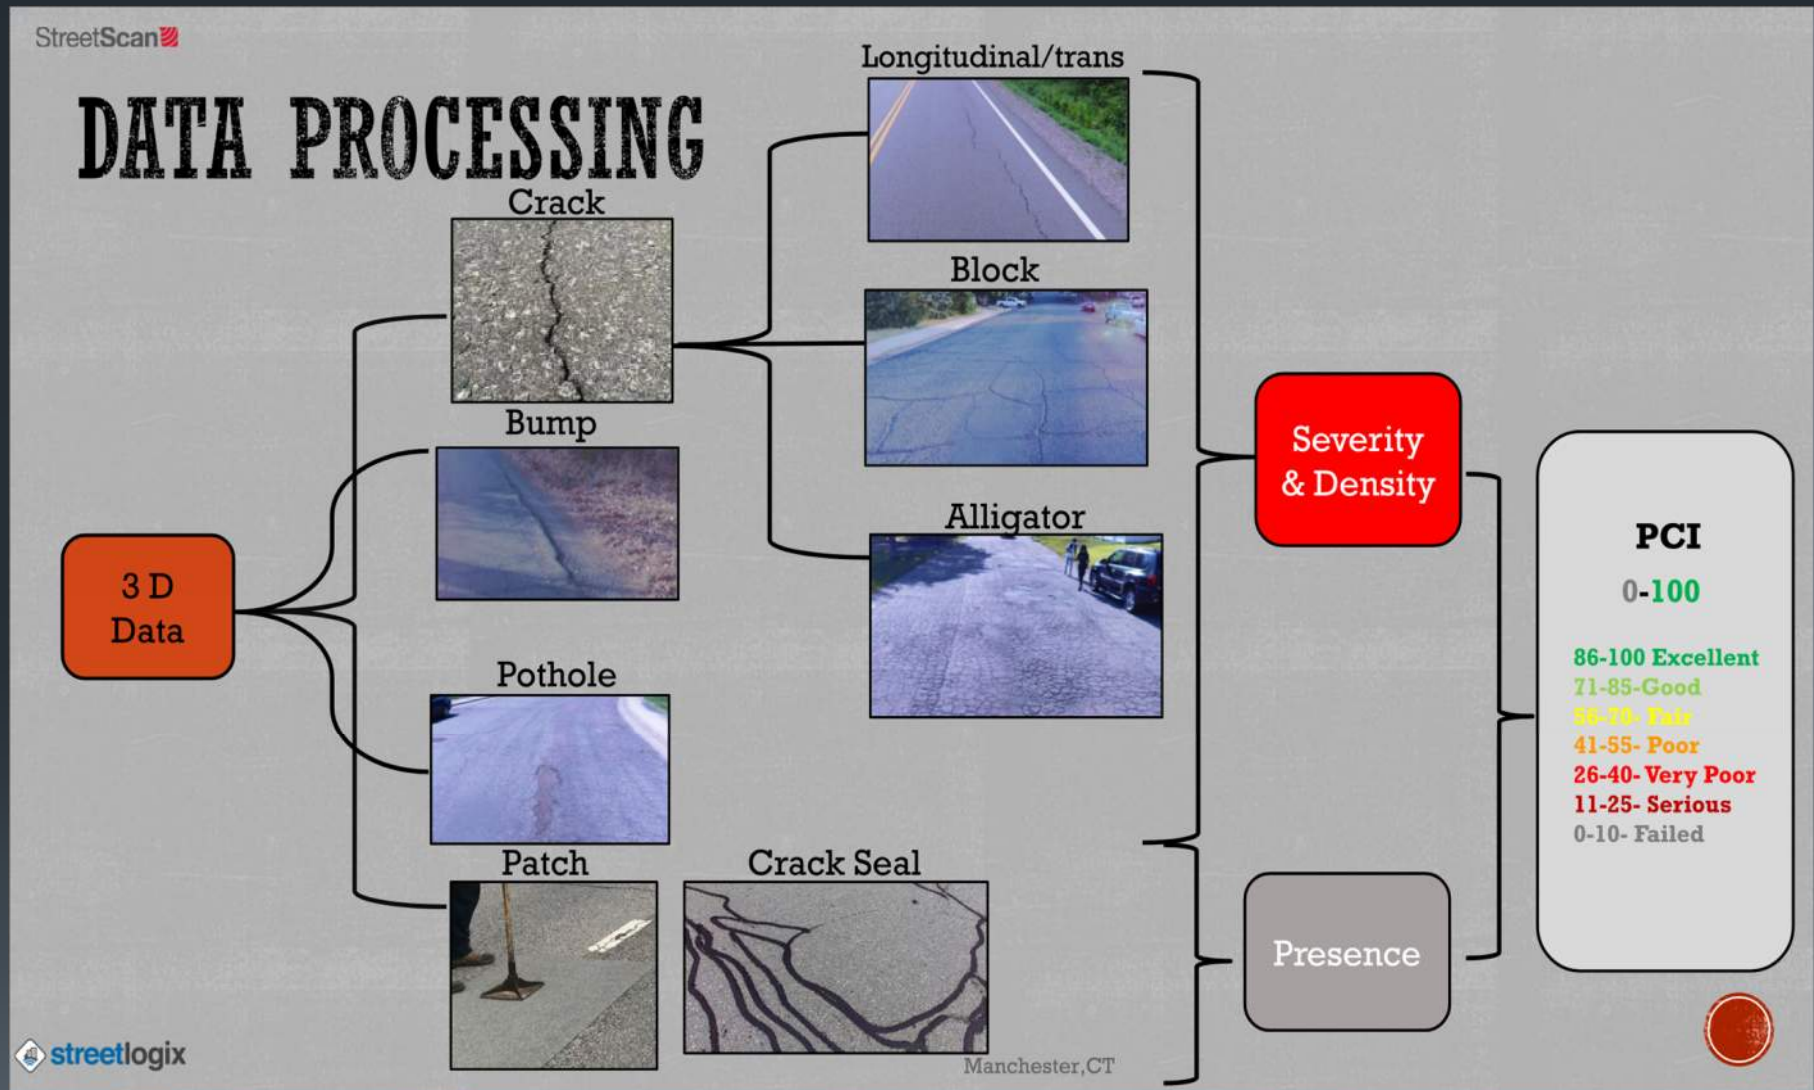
StreetScan

DATA PROCESSING

Crack

Longitudinal/trans

Block

Bump

Alligator

3 D Data

Pothole

Patch

Crack Seal

Severity & Density

Presence

PCI

0-100

86-100 Excellent
71-85-Good
56-70- Fair
41-55- Poor
26-40- Very Poor
11-25- Serious
0-10- Failed

Manchester,CT

streetlogix